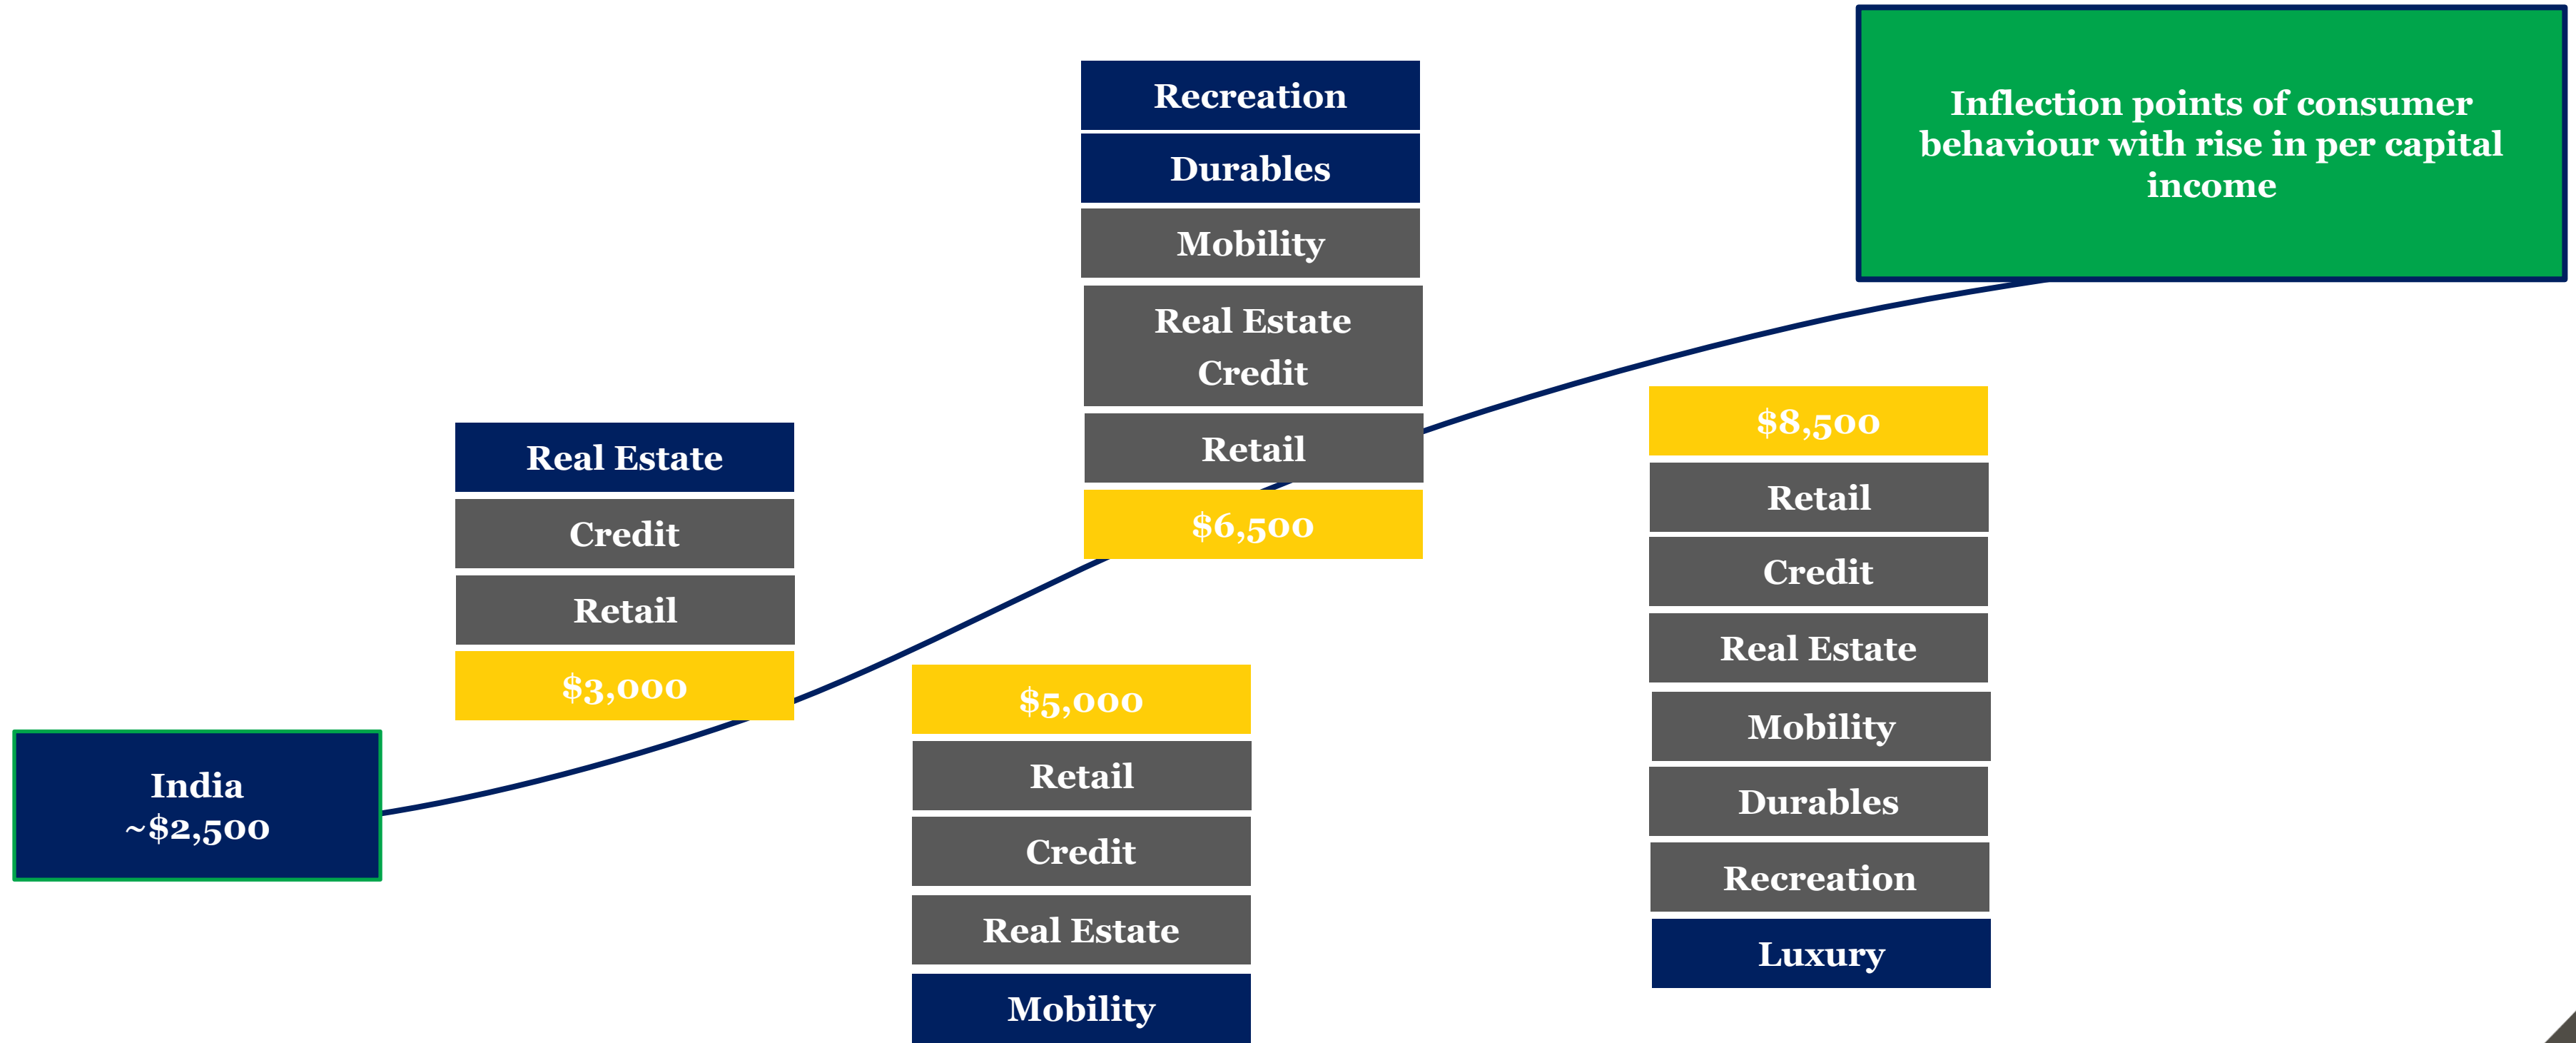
Inflection points of consumer behaviour with rise in per capital income

India
~$2,500

Real Estate
Credit
Retail
$3,000

$5,000
Retail
Credit
Real Estate
Mobility

Recreation
Durables
Mobility
Real Estate Credit
Retail
$6,500

$8,500
Retail
Credit
Real Estate
Mobility
Durables
Recreation
Luxury